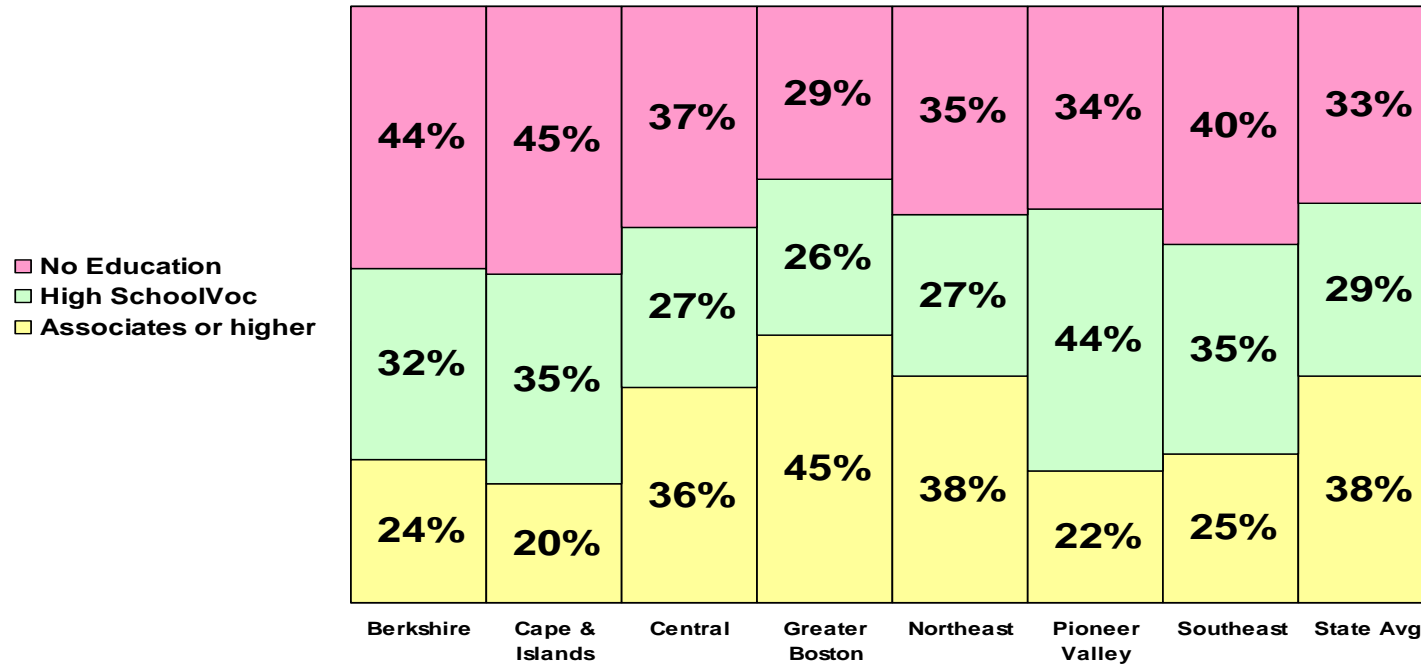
No Education
High SchoolVoc
Associates or higher

| | Berkshire | Cape & Islands | Central | Greater Boston | Northeast | Pioneer Valley | Southeast | State Avg |
|---|---|---|---|---|---|---|---|---|
| No Education | 44% | 45% | 37% | 29% | 35% | 34% | 40% | 33% |
| High SchoolVoc | 32% | 35% | 27% | 26% | 27% | 44% | 35% | 29% |
| Associates or higher | 24% | 20% | 36% | 45% | 38% | 22% | 25% | 38% |